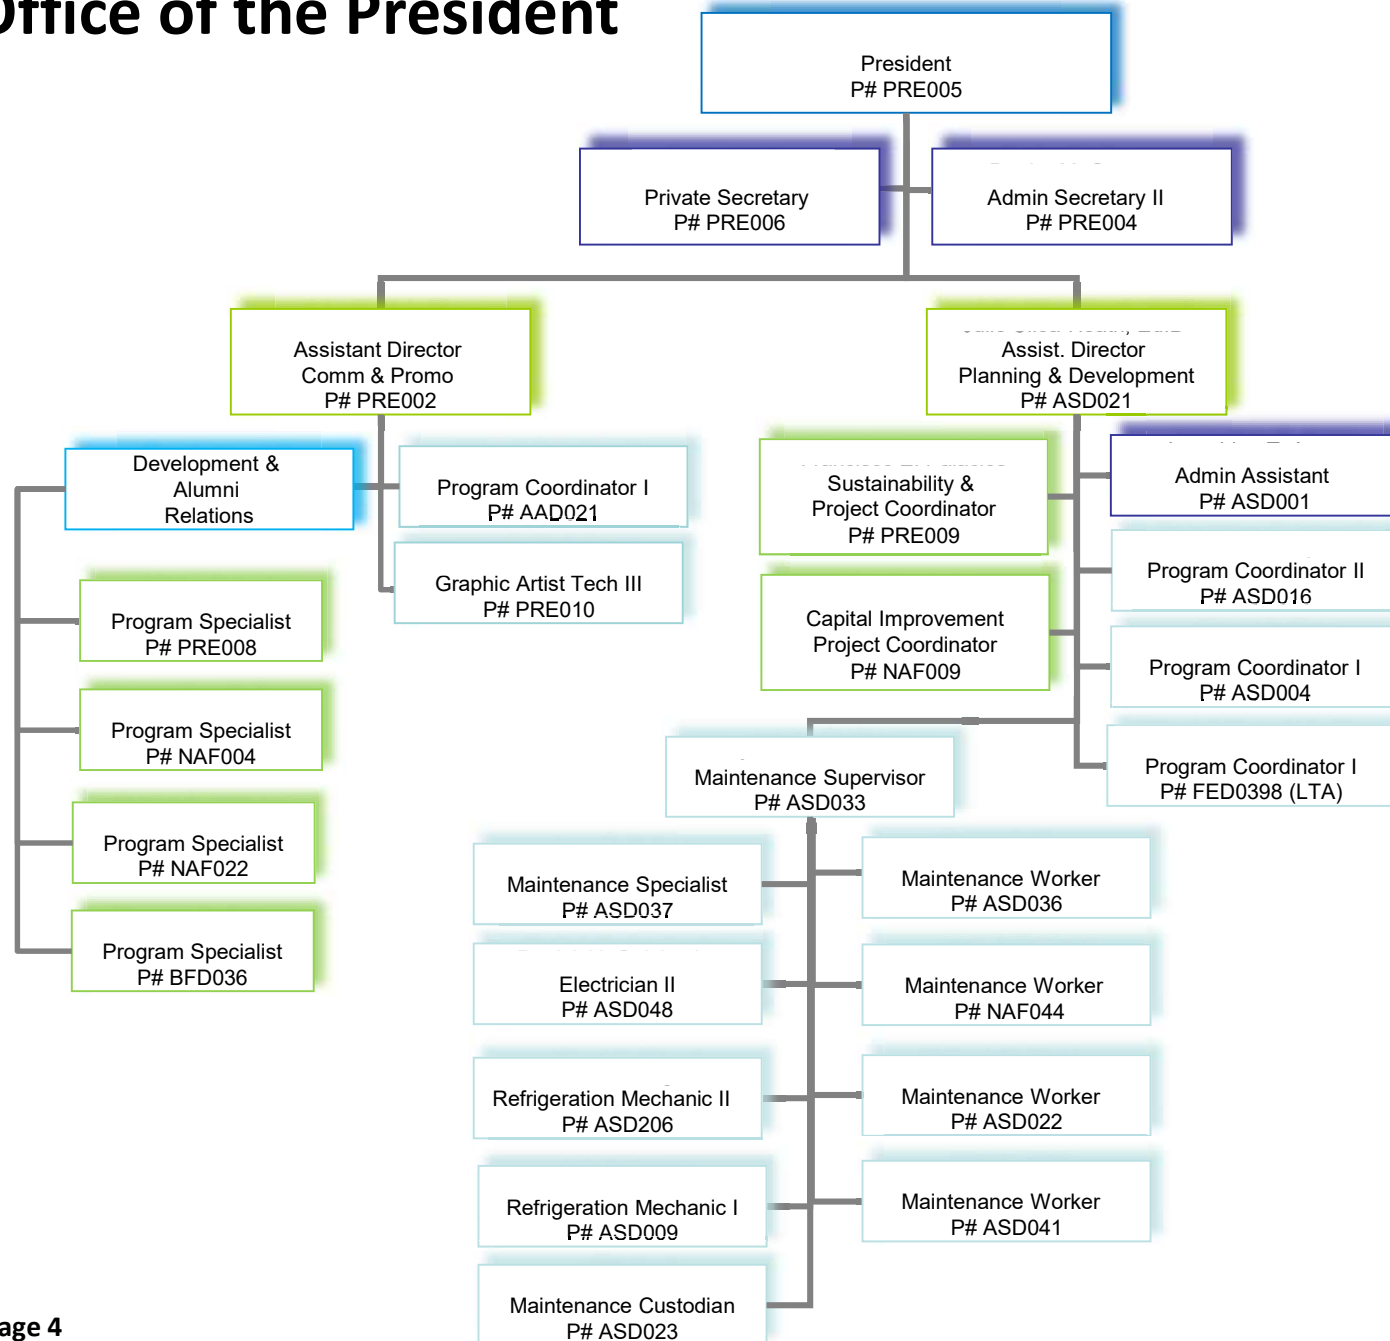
Office of the President

President
P# PRE005

Private Secretary
P# PRE006

Admin Secretary II
P# PRE004

Assistant Director
Comm & Promo
P# PRE002

Assist. Director
Planning & Development
P# ASD021

Development &
Alumni
Relations

Program Coordinator I
P# AAD021

Graphic Artist Tech III
P# PRE010

Program Specialist
P# PRE008

Program Specialist
P# NAF004

Program Specialist
P# NAF022

Program Specialist
P# BFD036

Sustainability &
Project Coordinator
P# PRE009

Capital Improvement
Project Coordinator
P# NAF009

Admin Assistant
P# ASD001

Program Coordinator II
P# ASD016

Program Coordinator I
P# ASD004

Program Coordinator I
P# FED0398 (LTA)

Maintenance Supervisor
P# ASD033

Maintenance Specialist
P# ASD037

Electrician II
P# ASD048

Refrigeration Mechanic II
P# ASD206

Refrigeration Mechanic I
P# ASD009

Maintenance Custodian
P# ASD023

Maintenance Worker
P# ASD036

Maintenance Worker
P# NAF044

Maintenance Worker
P# ASD022

Maintenance Worker
P# ASD041

Page 4